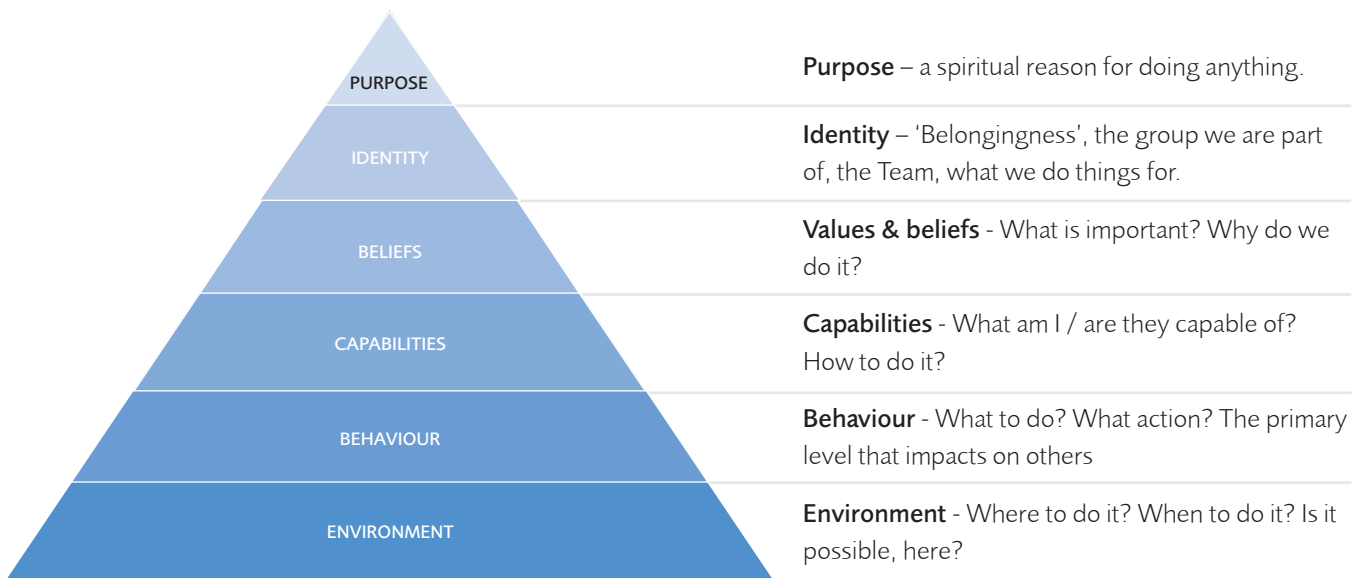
PURPOSE

IDENTITY

BELIEFS

CAPABILITIES

BEHAVIOUR

ENVIRONMENT

Purpose – a spiritual reason for doing anything.

Identity – 'Belongingness', the group we are part of, the Team, what we do things for.

Values & beliefs - What is important? Why do we do it?

Capabilities - What am I / are they capable of? How to do it?

Behaviour - What to do? What action? The primary level that impacts on others

Environment - Where to do it? When to do it? Is it possible, here?